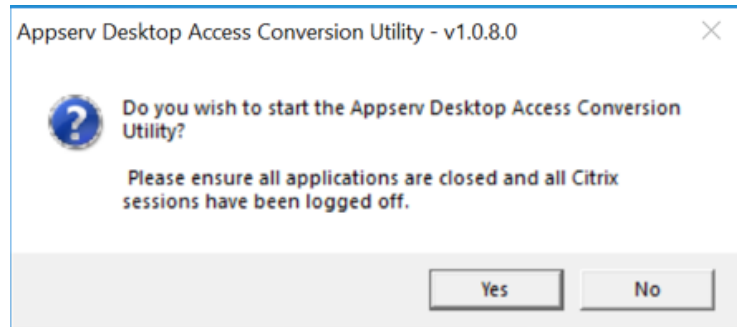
Appserv Desktop Access Conversion Utility - v1.0.8.0

Do you wish to start the Appserv Desktop Access Conversion Utility?

Please ensure all applications are closed and all Citrix sessions have been logged off.

Yes

No